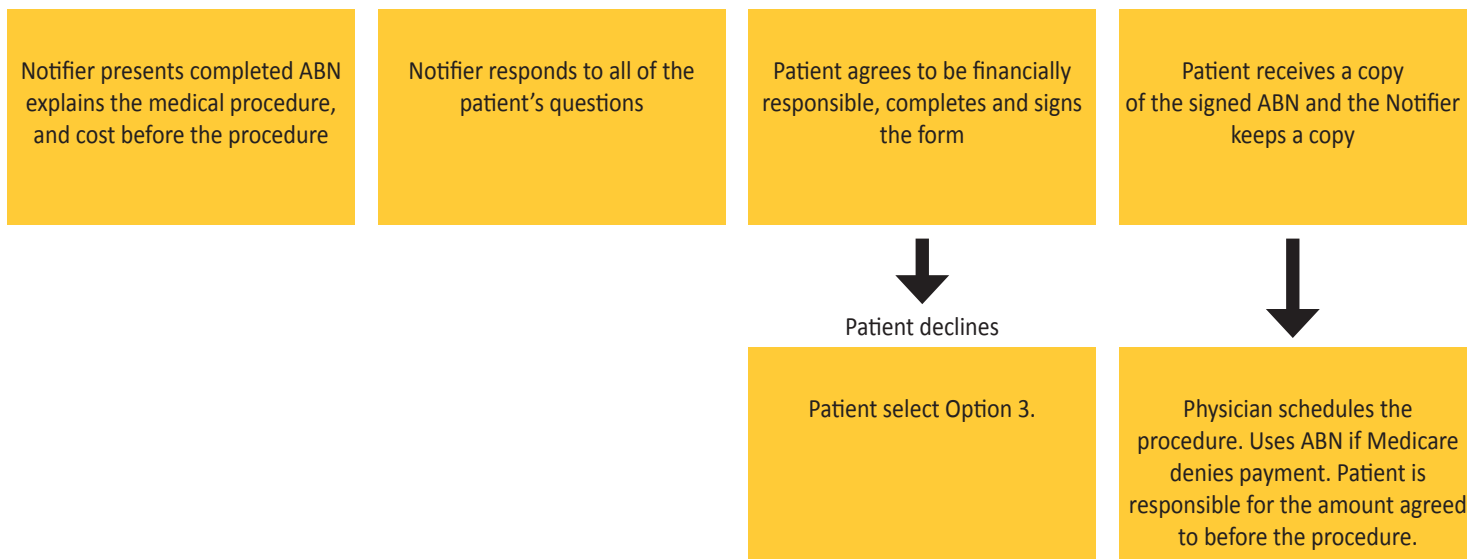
Notifier presents completed ABN explains the medical procedure, and cost before the procedure

Notifier responds to all of the patient's questions

Patient agrees to be financially responsible, completes and signs the form

Patient receives a copy of the signed ABN and the Notifier keeps a copy

Patient declines

Patient select Option 3.

Physician schedules the procedure. Uses ABN if Medicare denies payment. Patient is responsible for the amount agreed to before the procedure.